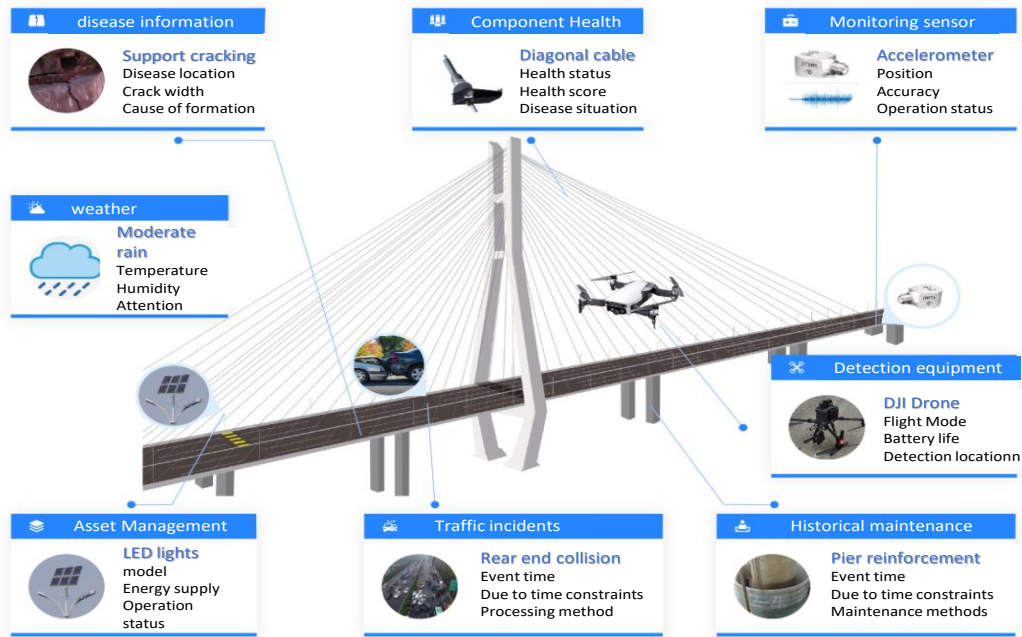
disease information

Support cracking
Disease location
Crack width
Cause of formation

Component Health

Diagonal cable
Health status
Health score
Disease situation

Monitoring sensor

Accelerometer
Position
Accuracy
Operation status

weather

Moderate rain
Temperature
Humidity
Attention

Detection equipment

DJI Drone
Flight Mode
Battery life
Detection locationn

Asset Management

LED lights
model
Energy supply
Operation status

Traffic incidents

Rear end collision
Event time
Due to time constraints
Processing method

Historical maintenance

Pier reinforcement
Event time
Due to time constraints
Maintenance methods